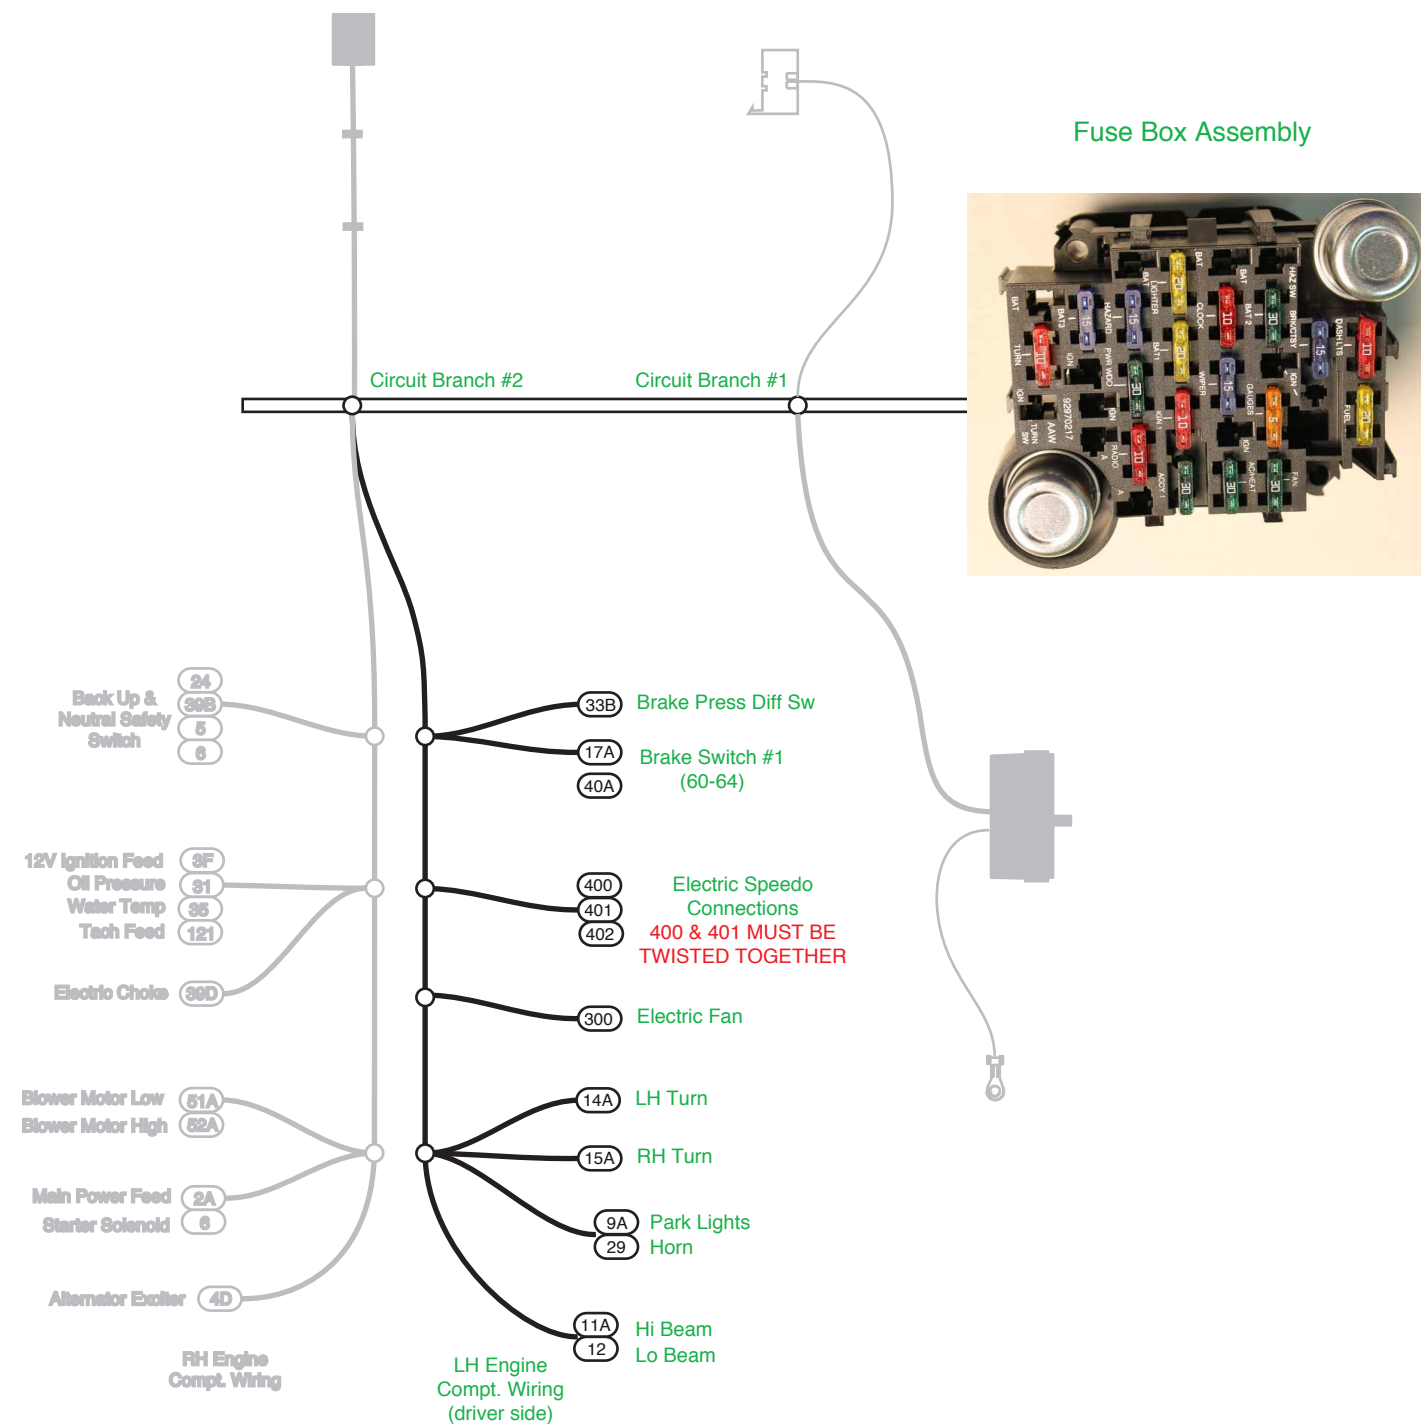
Fuse Box Assembly

Circuit Branch #2
Circuit Branch #1

BAT
TURN
IGN
BAT3
15
HAZARD
PWR WDO
15
BAT LIGHTER
CLOCK
BAT1
20
20
BAT
BAT 2
10
HAZ SW
BRK/CTSY
30
IGN
DASH LTS
15
10
20
FUEL
10
92970217
TURN SW
AAW
RADIO A
IGN
30
10
ACCY
30
WIPER
15
GAUGES
IGN
A/C-HEAT
30
30
FAN
5

Back Up & Neutral Safety Switch
24
39B
5
6

12V Ignition Feed
Oil Pressure
Water Temp
Tach Feed
3F
31
35
121

Electric Choke
39D

Blower Motor Low
Blower Motor High
51A
52A

Main Power Feed
Starter Solenoid
2A
6

Alternator Exciter
4D

RH Engine Compt. Wiring

33B
Brake Press Diff Sw
17A
40A
Brake Switch #1 (60-64)

400
401
402
Electric Speedo Connections
400 & 401 MUST BE TWISTED TOGETHER

300
Electric Fan

14A
LH Turn
15A
RH Turn
9A
29
Park Lights
Horn
11A
12
Hi Beam
Lo Beam

LH Engine Compt. Wiring (driver side)